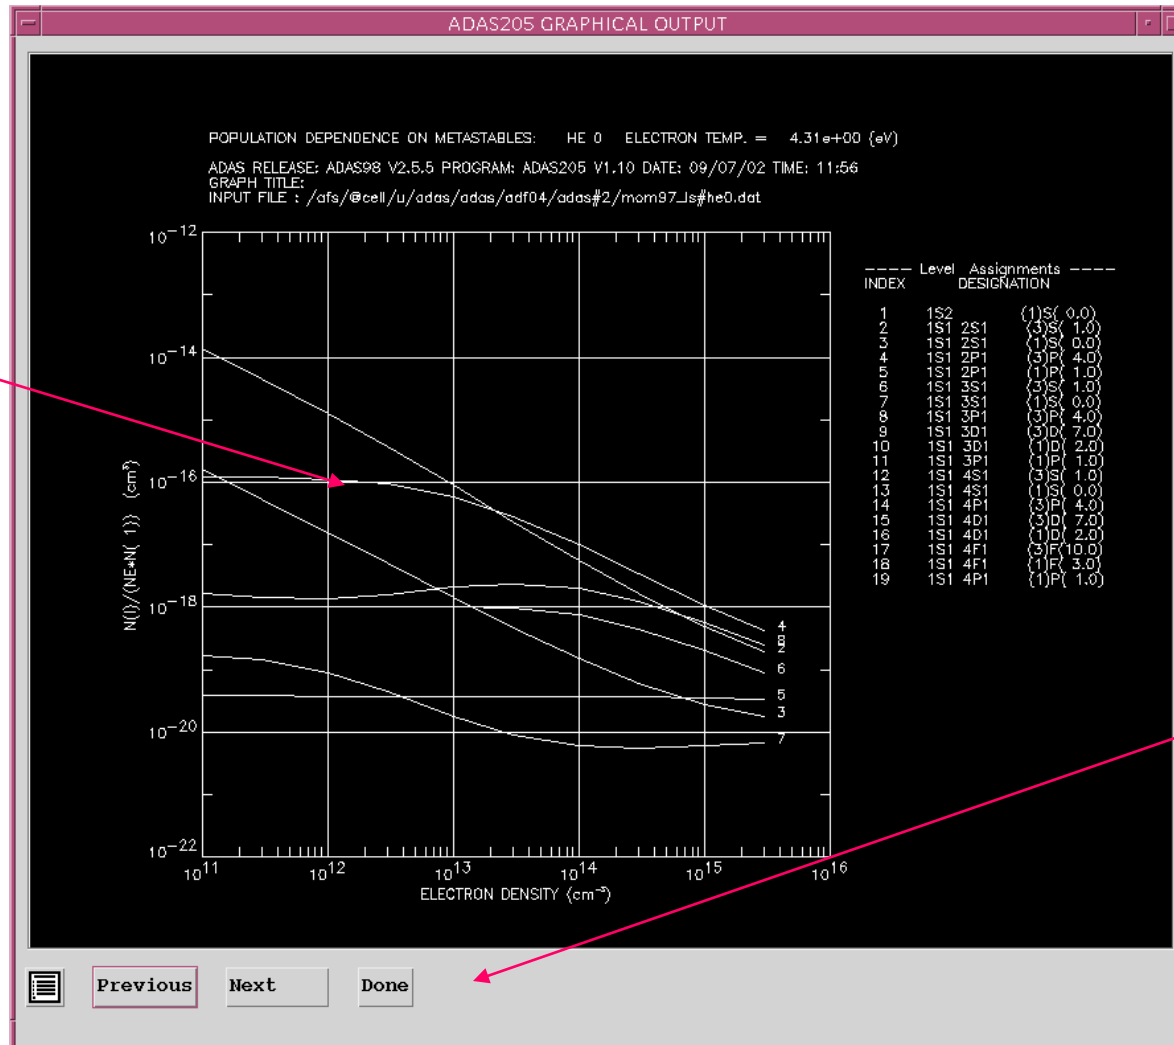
ADAS205 GRAPHICAL OUTPUT

POPULATION DEPENDENCE ON METASTABLES: HE 0 ELECTRON TEMP. = 4.31e+00 (eV)

ADAS RELEASE: ADAS98 V2.5.5 PROGRAM: ADAS205 V1.10 DATE: 09/07/02 TIME: 11:56
GRAPH TITLE:
INPUT FILE : /afs/@cell/u/adas/adas/adf04/adas#2/mom97_ls#he0.dat

$10^{-12}$
$10^{-14}$
$10^{-16}$
$10^{-18}$
$10^{-20}$
$10^{-22}$

N(I)/(NE*N( 1)) (cm$^3$)

$10^{11}$ $10^{12}$ $10^{13}$ $10^{14}$ $10^{15}$ $10^{16}$
ELECTRON DENSITY (cm$^{-3}$)

4
8
2
6
5
3
7

---- Level Assignments ----
INDEX DESIGNATION

| INDEX | DESIGNATION | |
|---|---|---|
| 1 | 1S2 | (1)S( 0.0) |
| 2 | 1S1 2S1 | (3)S( 1.0) |
| 3 | 1S1 2S1 | (1)S( 0.0) |
| 4 | 1S1 2P1 | (3)P( 4.0) |
| 5 | 1S1 2P1 | (1)P( 1.0) |
| 6 | 1S1 3S1 | (3)S( 1.0) |
| 7 | 1S1 3S1 | (1)S( 0.0) |
| 8 | 1S1 3P1 | (3)P( 4.0) |
| 9 | 1S1 3D1 | (3)D( 7.0) |
| 10 | 1S1 3D1 | (1)D( 2.0) |
| 11 | 1S1 3P1 | (1)P( 1.0) |
| 12 | 1S1 4S1 | (3)S( 1.0) |
| 13 | 1S1 4S1 | (1)S( 0.0) |
| 14 | 1S1 4P1 | (3)P( 4.0) |
| 15 | 1S1 4D1 | (3)D( 7.0) |
| 16 | 1S1 4D1 | (1)D( 2.0) |
| 17 | 1S1 4F1 | (3)F(10.0) |
| 18 | 1S1 4F1 | (1)F( 3.0) |
| 19 | 1S1 4P1 | (1)P( 1.0) |

Previous Next Done